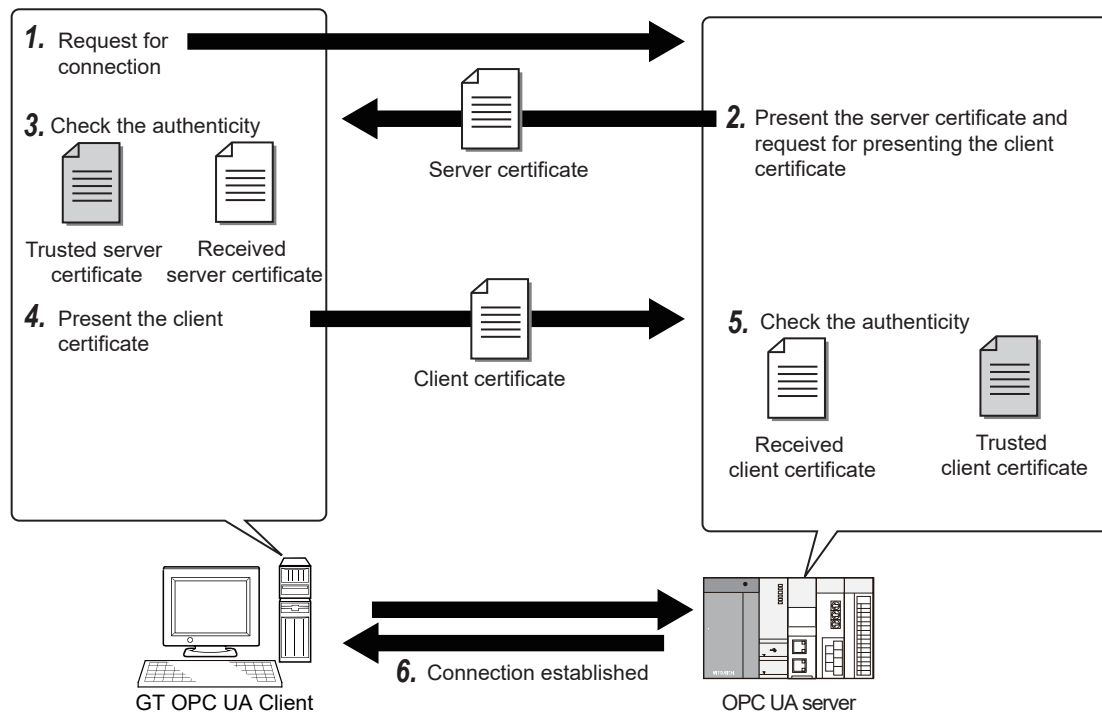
1. Request for connection

3. Check the authenticity

Trusted server certificate

Received server certificate

4. Present the client certificate

Server certificate

Client certificate

2. Present the server certificate and request for presenting the client certificate

5. Check the authenticity

Received client certificate

Trusted client certificate

6. Connection established

GT OPC UA Client

OPC UA server